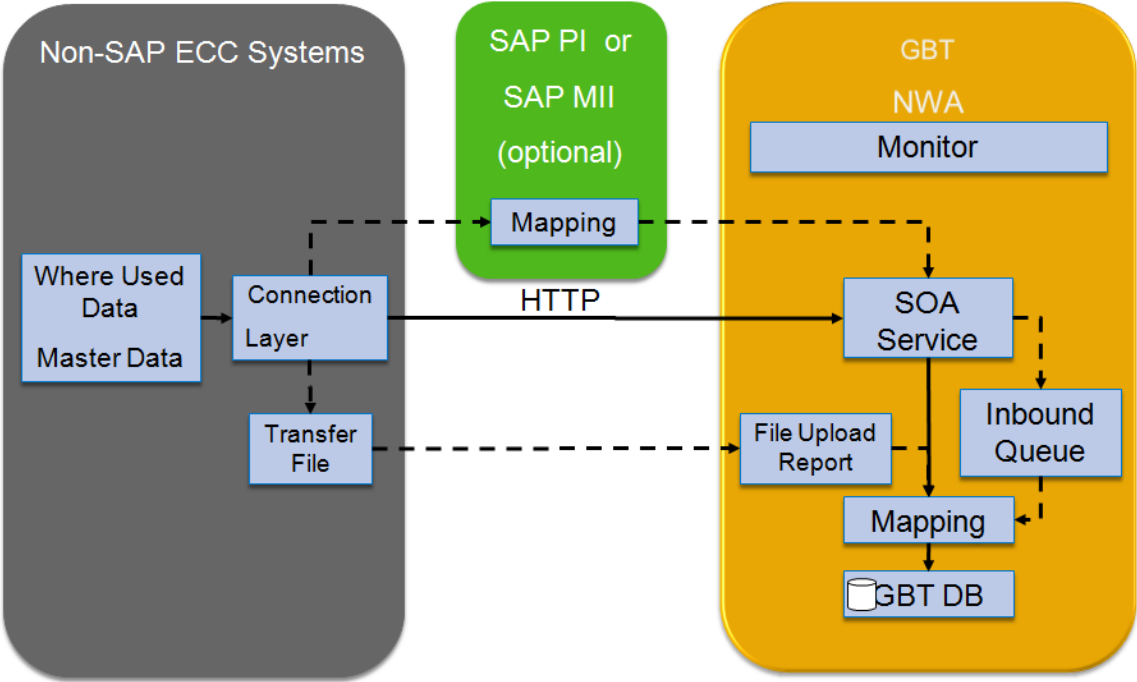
Non-SAP ECC Systems

SAP PI or SAP MII (optional)

GBT

NWA

Monitor

Mapping

Where Used Data

Master Data

Connection Layer

HTTP

SOA Service

Inbound Queue

Transfer File

File Upload Report

Mapping

GBT DB